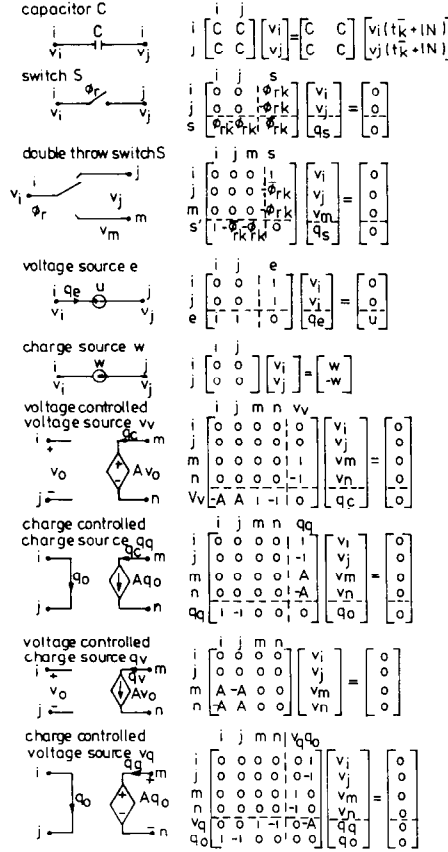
capacitor C

$\begin{matrix} & i & j \\ i & C & C \\ j & C & C \end{matrix} \begin{bmatrix} v_i \\ v_j \end{bmatrix} = \begin{bmatrix} C & C \\ C & C \end{bmatrix} \begin{bmatrix} v_i(t_k^- + IN) \\ v_j(t_k^- + IN) \end{bmatrix}$

switch S

$\phi_r$

$\begin{matrix} & i & j & s \\ i & 0 & 0 & \phi_{rk} \\ j & 0 & 0 & \phi_{rk} \\ s & \phi_{rk} & \phi_{rk} & \bar{\phi}_{rk} \end{matrix} \begin{bmatrix} v_i \\ v_j \\ q_s \end{bmatrix} = \begin{bmatrix} 0 \\ 0 \\ 0 \end{bmatrix}$

double throw switch S

$\phi_r$ $v_i$ $v_j$ $v_m$

$\begin{matrix} & i & j & m & s \\ i & 0 & 0 & 0 & 1 \\ j & 0 & 0 & 0 & \bar{\phi}_{rk} \\ m & 0 & 0 & 0 & \phi_{rk} \\ s' & 1 & -\bar{\phi}_{rk} & -\phi_{rk} & 0 \end{matrix} \begin{bmatrix} v_i \\ v_j \\ v_m \\ q_s \end{bmatrix} = \begin{bmatrix} 0 \\ 0 \\ 0 \\ 0 \end{bmatrix}$

voltage source e

$q_e$ u

$\begin{matrix} & i & j & e \\ i & 0 & 0 & 1 \\ j & 0 & 0 & -1 \\ e & 1 & -1 & 0 \end{matrix} \begin{bmatrix} v_i \\ v_j \\ q_e \end{bmatrix} = \begin{bmatrix} 0 \\ 0 \\ u \end{bmatrix}$

charge source w

$\begin{matrix} & i & j \\ i & 0 & 0 \\ j & 0 & 0 \end{matrix} \begin{bmatrix} v_i \\ v_j \end{bmatrix} = \begin{bmatrix} w \\ -w \end{bmatrix}$

voltage controlled voltage source $v_v$

$v_o$ $q_c$ $Av_o$

$\begin{matrix} & i & j & m & n & v_v \\ i & 0 & 0 & 0 & 0 & 0 \\ j & 0 & 0 & 0 & 0 & 0 \\ m & 0 & 0 & 0 & 0 & 1 \\ n & 0 & 0 & 0 & 0 & -1 \\ V_v & -A & A & 1 & -1 & 0 \end{matrix} \begin{bmatrix} v_i \\ v_j \\ v_m \\ v_n \\ q_c \end{bmatrix} = \begin{bmatrix} 0 \\ 0 \\ 0 \\ 0 \\ 0 \end{bmatrix}$

charge controlled charge source $q_q$

$q_o$ $q_c$ $Aq_o$

$\begin{matrix} & i & j & m & n & q_q \\ i & 0 & 0 & 0 & 0 & 1 \\ j & 0 & 0 & 0 & 0 & -1 \\ m & 0 & 0 & 0 & 0 & A \\ n & 0 & 0 & 0 & 0 & -A \\ q_q & 1 & -1 & 0 & 0 & 0 \end{matrix} \begin{bmatrix} v_i \\ v_j \\ v_m \\ v_n \\ q_o \end{bmatrix} = \begin{bmatrix} 0 \\ 0 \\ 0 \\ 0 \\ 0 \end{bmatrix}$

voltage controlled charge source $q_v$

$v_o$ $Av_o$

$\begin{matrix} & i & j & m & n \\ i & 0 & 0 & 0 & 0 \\ j & 0 & 0 & 0 & 0 \\ m & A & -A & 0 & 0 \\ n & -A & A & 0 & 0 \end{matrix} \begin{bmatrix} v_i \\ v_j \\ v_m \\ v_n \end{bmatrix} = \begin{bmatrix} 0 \\ 0 \\ 0 \\ 0 \end{bmatrix}$

charge controlled voltage source $v_q$

$q_o$ $q_q$ $Aq_o$

$\begin{matrix} & i & j & m & n & v_q & q_o \\ i & 0 & 0 & 0 & 0 & 0 & 1 \\ j & 0 & 0 & 0 & 0 & 0 & -1 \\ m & 0 & 0 & 0 & 0 & 1 & 0 \\ n & 0 & 0 & 0 & 0 & -1 & 0 \\ v_q & 0 & 0 & 1 & -1 & 0 & -A \\ q_o & 1 & -1 & 0 & 0 & 0 & 0 \end{matrix} \begin{bmatrix} v_i \\ v_j \\ v_m \\ v_n \\ q_q \\ q_o \end{bmatrix} = \begin{bmatrix} 0 \\ 0 \\ 0 \\ 0 \\ 0 \\ 0 \end{bmatrix}$